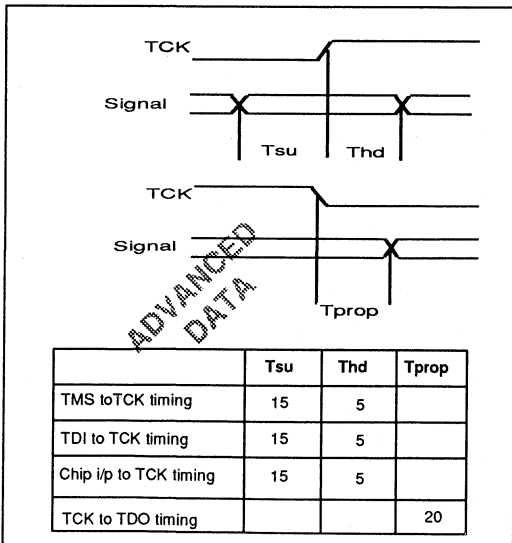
TCK

Signal

Tsu

Thd

TCK

Signal

Tprop

ADVANCED DATA

| | Tsu | Thd | Tprop |
|---|---|---|---|
| TMS toTCK timing | 15 | 5 | |
| TDI to TCK timing | 15 | 5 | |
| Chip i/p to TCK timing | 15 | 5 | |
| TCK to TDO timing | | | 20 |